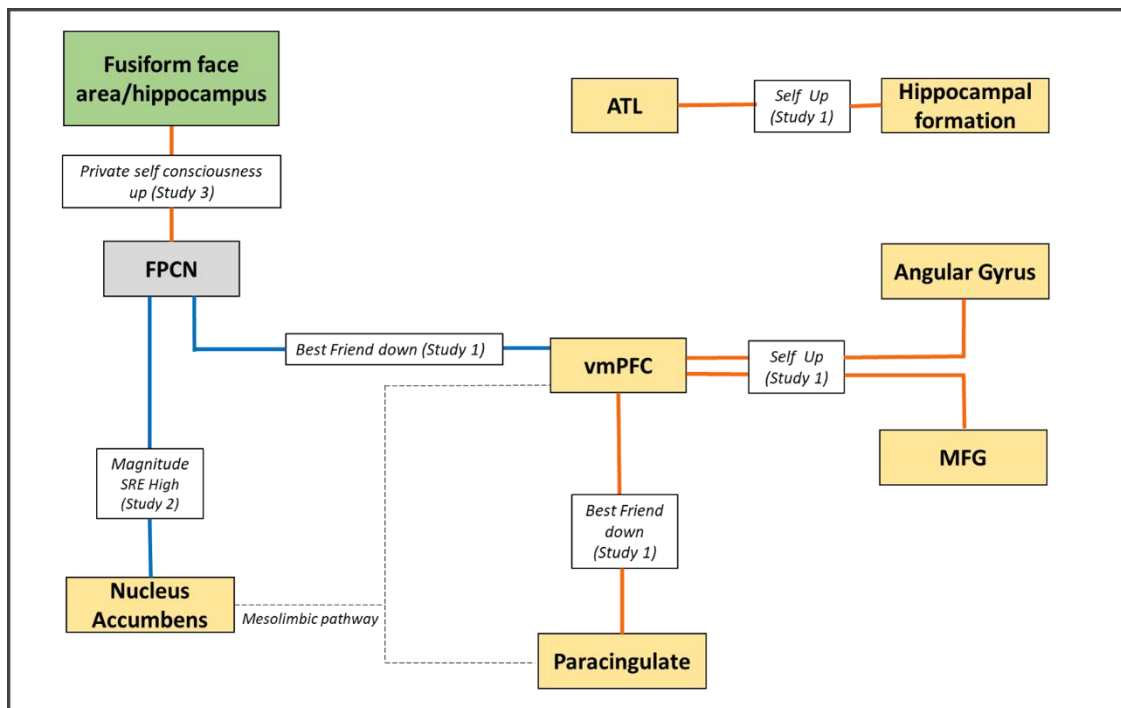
Fusiform face area/hippocampus

Private self consciousness up (Study 3)

FPCN

ATL

Self Up (Study 1)

Hippocampal formation

Angular Gyrus

Best Friend down (Study 1)

vmPFC

Self Up (Study 1)

MFG

Magnitude SRE High (Study 2)

Best Friend down (Study 1)

Nucleus Accumbens

Mesolimbic pathway

Paracingulate